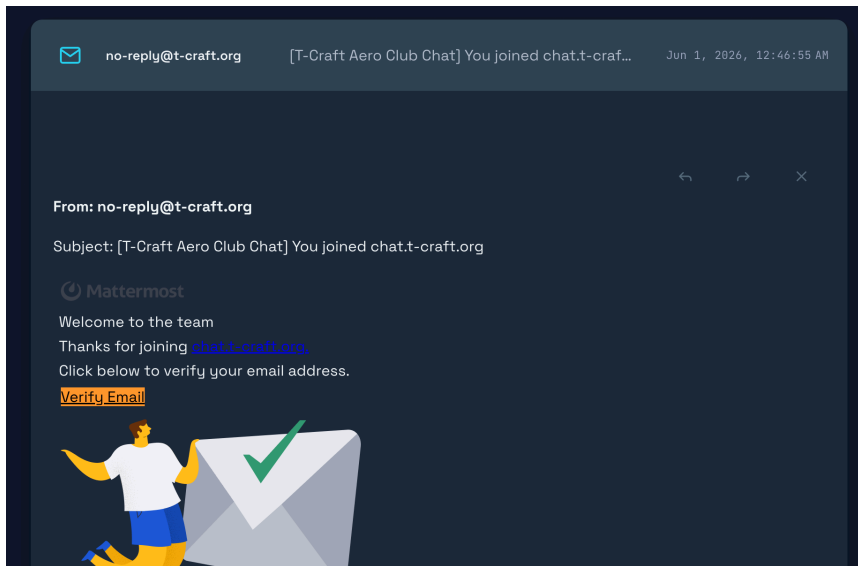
no-reply@t-craft.org [T-Craft Aero Club Chat] You joined chat.t-craf... Jun 1, 2026, 12:46:55 AM

From: no-reply@t-craft.org

Subject: [T-Craft Aero Club Chat] You joined chat.t-craft.org

Mattermost

Welcome to the team
Thanks for joining chat.t-craft.org.
Click below to verify your email address.
Verify Email